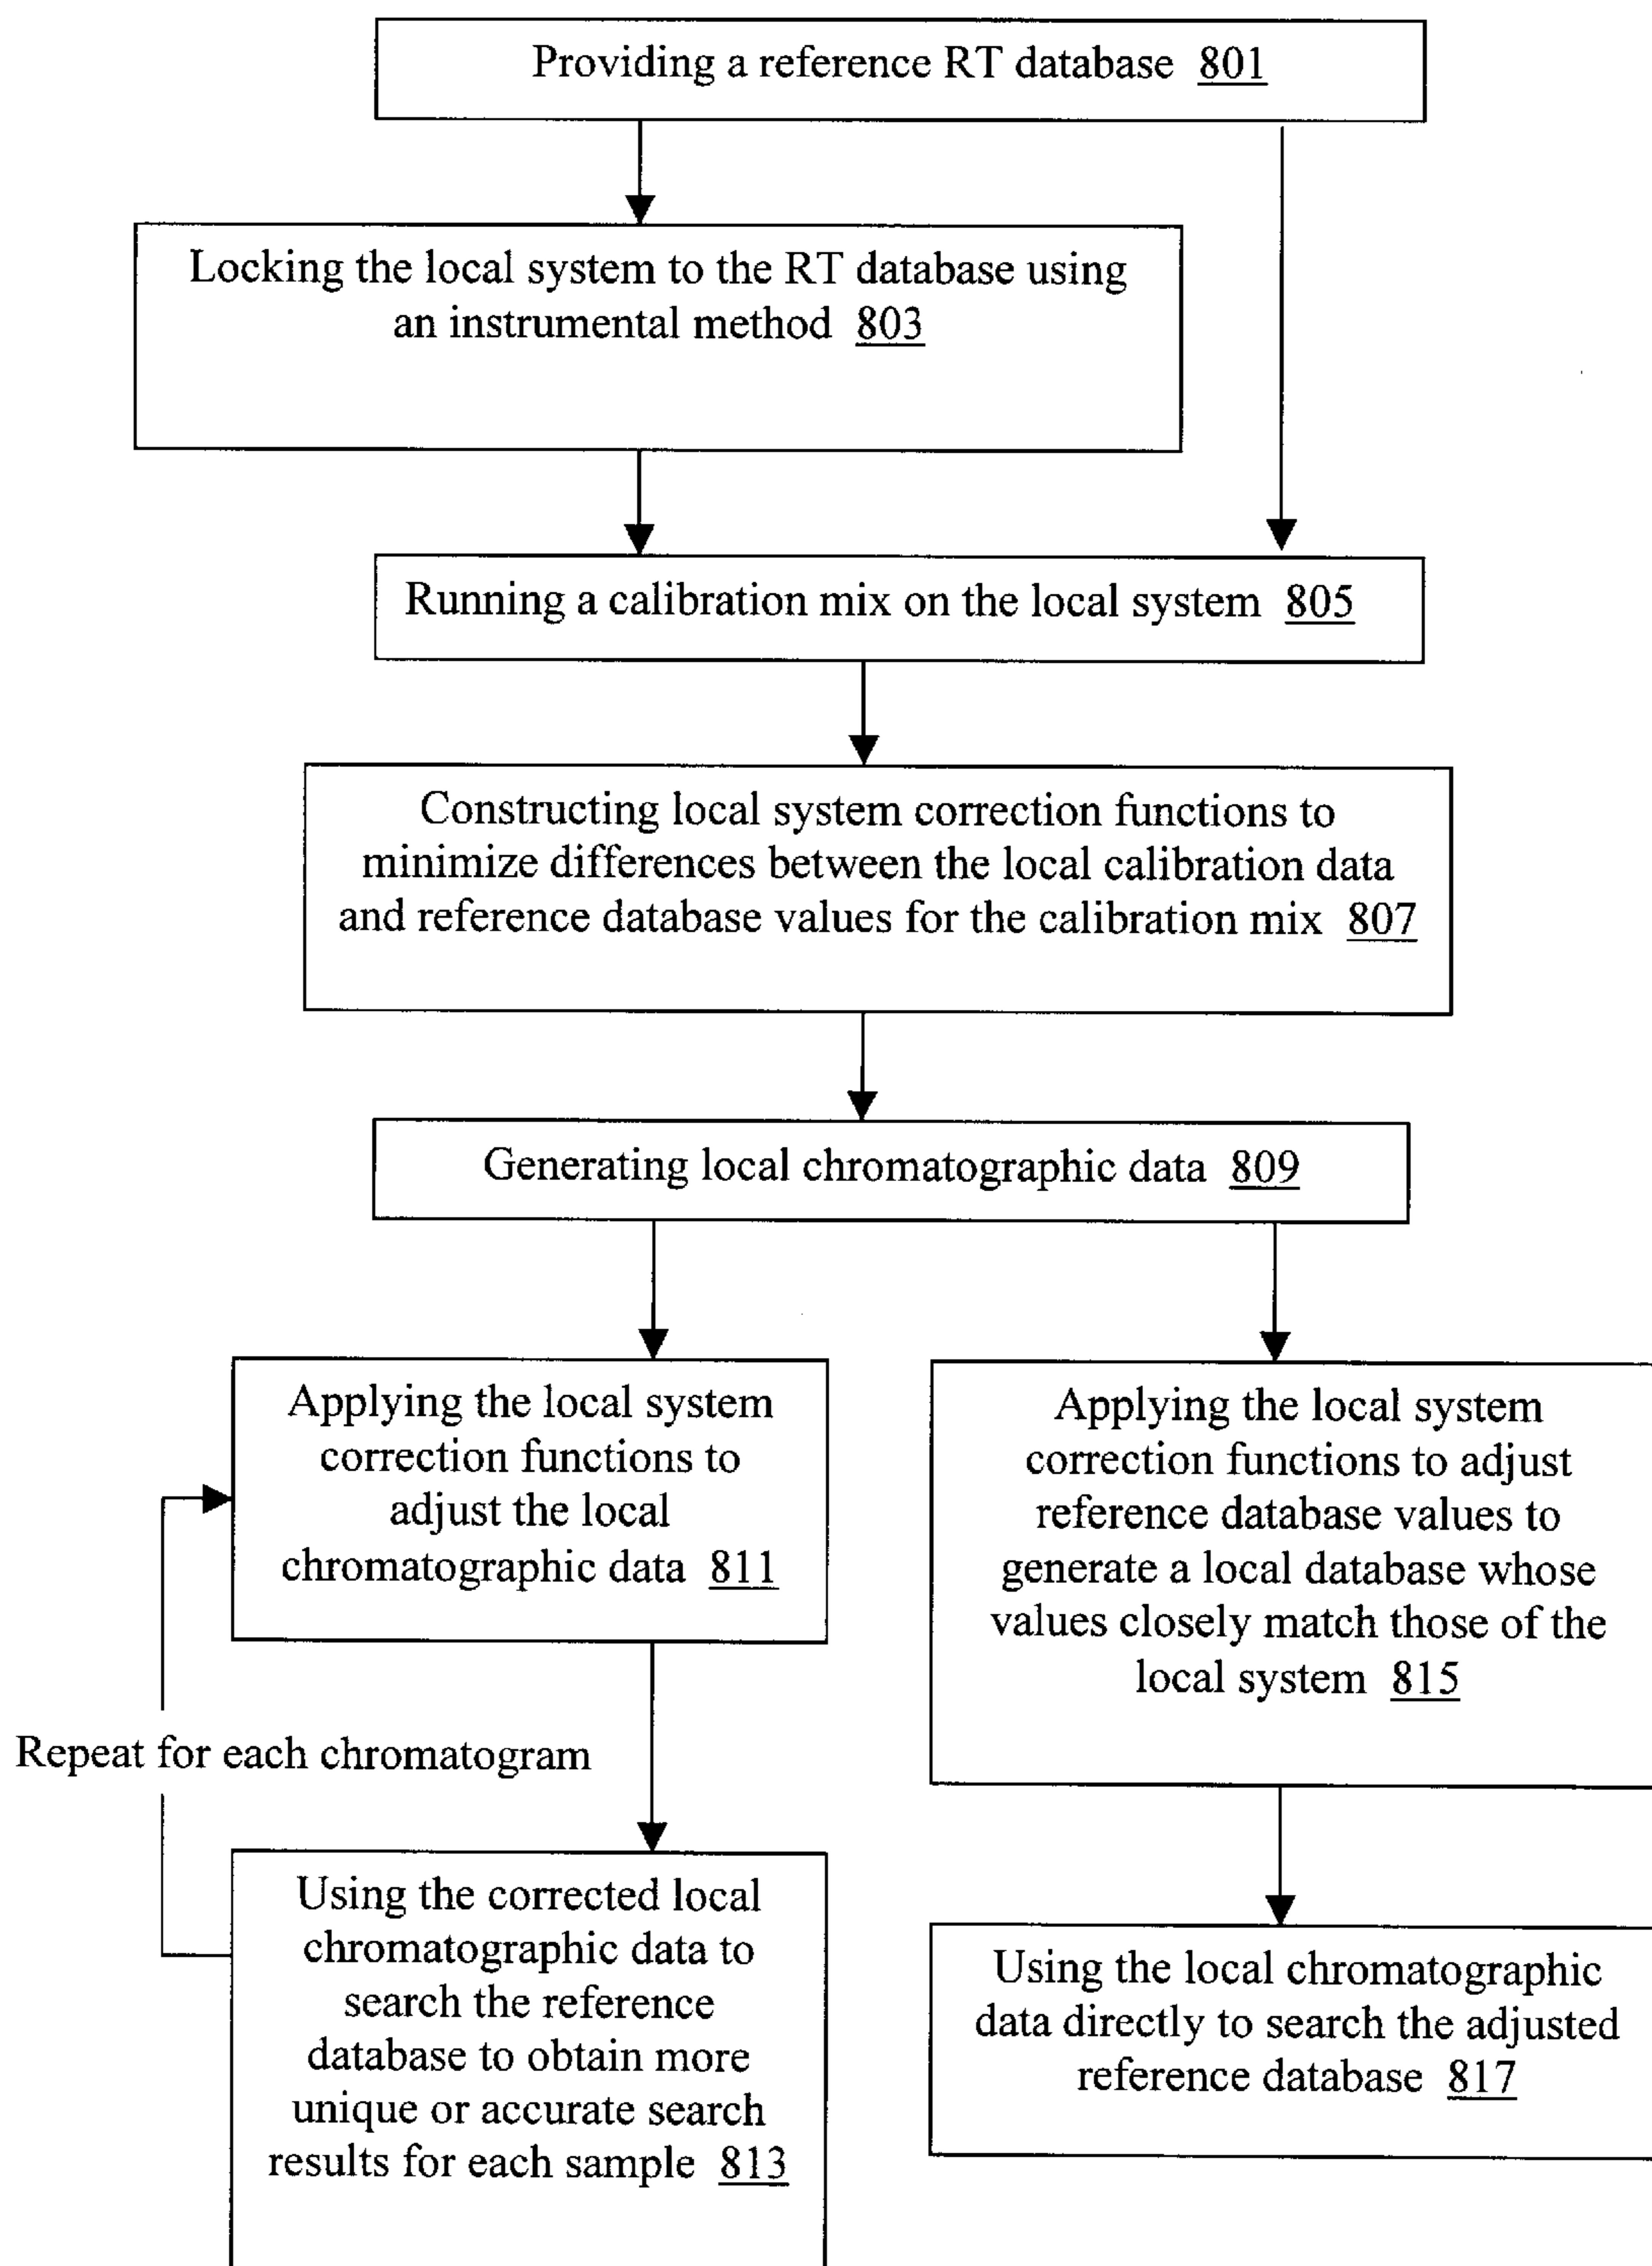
Providing a reference RT database 801

Locking the local system to the RT database using an instrumental method 803

Running a calibration mix on the local system 805

Constructing local system correction functions to minimize differences between the local calibration data and reference database values for the calibration mix 807

Generating local chromatographic data 809

Applying the local system correction functions to adjust the local chromatographic data 811

Repeat for each chromatogram

Using the corrected local chromatographic data to search the reference database to obtain more unique or accurate search results for each sample 813

Applying the local system correction functions to adjust reference database values to generate a local database whose values closely match those of the local system 815

Using the local chromatographic data directly to search the adjusted reference database 817